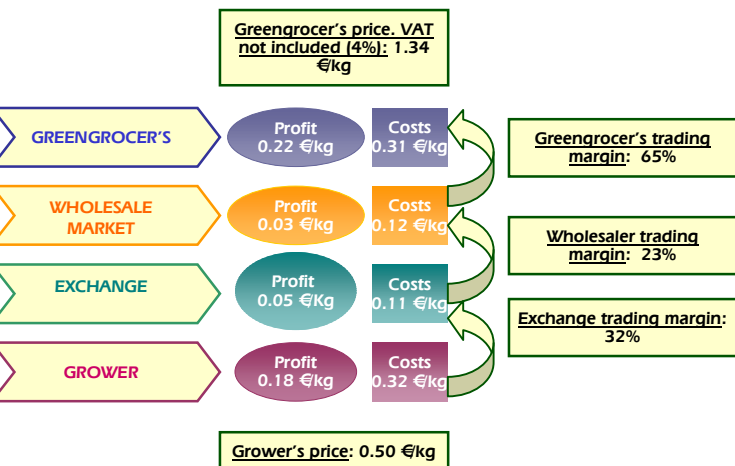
Greengrocer's price. VAT not included (4%): 1.34 €/kg

GREENGROCER'S

Profit 0.22 €/kg

Costs 0.31 €/kg

Greengrocer's trading margin: 65%

WHOLESALE MARKET

Profit 0.03 €/kg

Costs 0.12 €/kg

Wholesaler trading margin: 23%

EXCHANGE

Profit 0.05 €/kg

Costs 0.11 €/kg

Exchange trading margin: 32%

GROWER

Profit 0.18 €/kg

Costs 0.32 €/kg

Grower's price: 0.50 €/kg